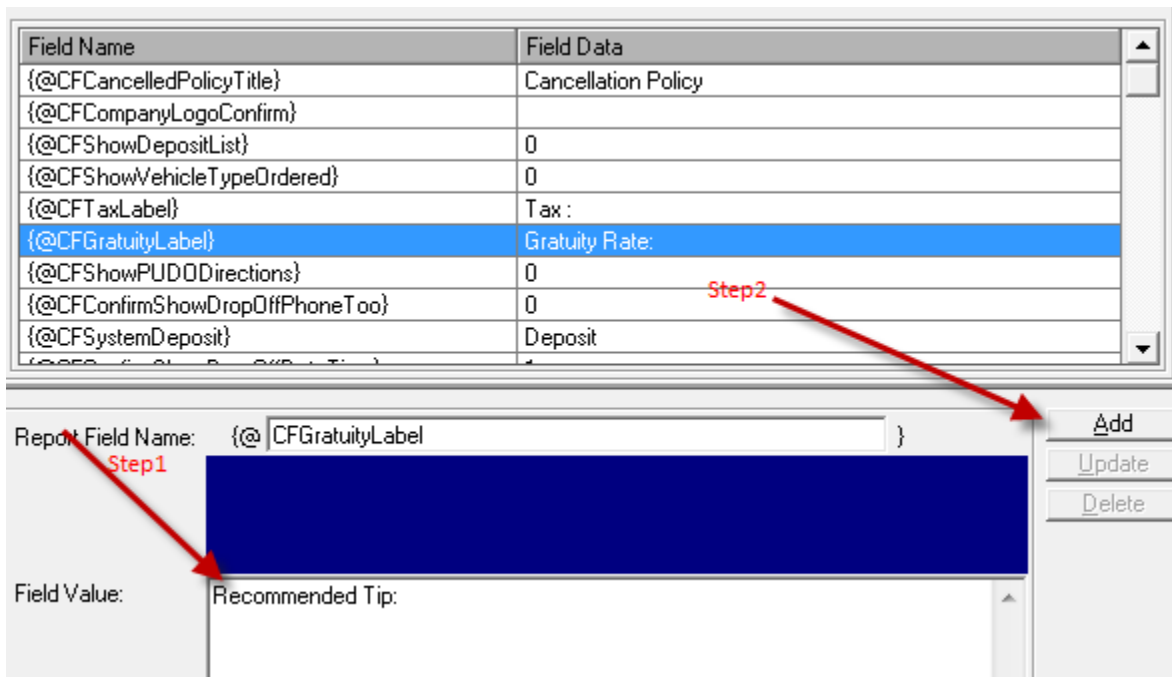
| Field Name | Field Data |
|---|---|
| {@CFCancelledPolicyTitle} | Cancellation Policy |
| {@CFCompanyLogoConfirm} | |
| {@CFShowDepositList} | 0 |
| {@CFShowVehicleTypeOrdered} | 0 |
| {@CFTaxLabel} | Tax : |
| {@CFGratuityLabel} | Gratuity Rate: |
| {@CFShowPUDODirections} | 0 |
| {@CFConfirmShowDropOffPhoneToo} | 0 |
| {@CFSystemDeposit} | Deposit |
| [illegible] | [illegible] |

Step2

Report Field Name: {@ CFGratuityLabel }

Step1

Add
Update
Delete

Field Value:
Recommended Tip: